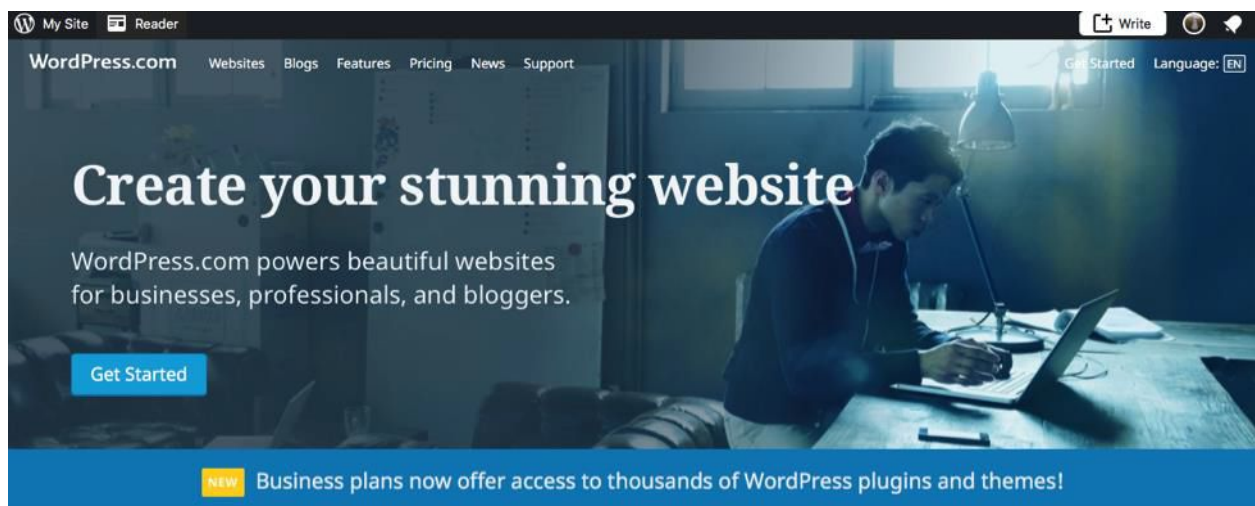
My Site Reader

Write

WordPress.com Websites Blogs Features Pricing News Support

Get Started Language: EN

Create your stunning website

WordPress.com powers beautiful websites for businesses, professionals, and bloggers.

Get Started

NEW Business plans now offer access to thousands of WordPress plugins and themes!